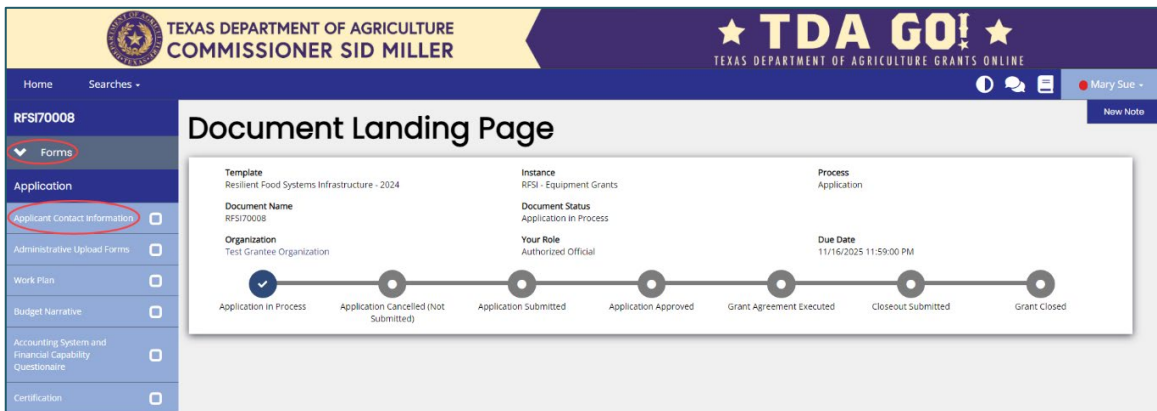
TEXAS DEPARTMENT OF AGRICULTURE
COMMISSIONER SID MILLER

★ TDA GO! ★
TEXAS DEPARTMENT OF AGRICULTURE GRANTS ONLINE

Home Searches ▾

Mary Sue ▾

New Note

RFSI70008

Forms

Application

Applicant Contact Information

Administrative Upload Forms

Work Plan

Budget Narrative

Accounting System and Financial Capability Questionaire

Certification

Document Landing Page

Template
Resilient Food Systems Infrastructure - 2024

Instance
RFSI - Equipment Grants

Process
Application

Document Name
RFSI70008

Document Status
Application in Process

Organization
Test Grantee Organization

Your Role
Authorized Official

Due Date
11/16/2025 11:59:00 PM

Application In Process

Application Cancelled (Not Submitted)

Application Submitted

Application Approved

Grant Agreement Executed

Closeout Submitted

Grant Closed